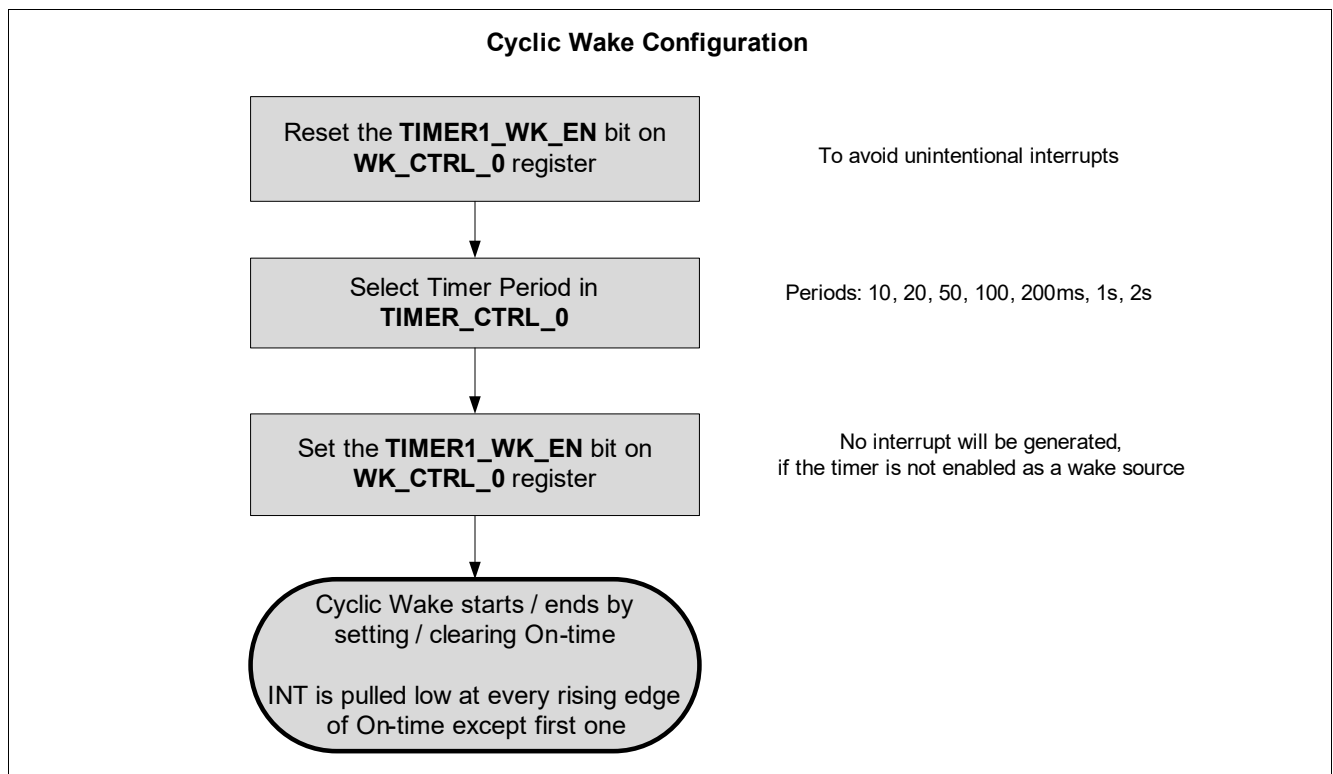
Cyclic Wake Configuration

Reset the TIMER1_WK_EN bit on WK_CTRL_0 register

To avoid unintentional interrupts

Select Timer Period in TIMER_CTRL_0

Periods: 10, 20, 50, 100, 200ms, 1s, 2s

Set the TIMER1_WK_EN bit on WK_CTRL_0 register

No interrupt will be generated, if the timer is not enabled as a wake source

Cyclic Wake starts / ends by setting / clearing On-time

INT is pulled low at every rising edge of On-time except first one